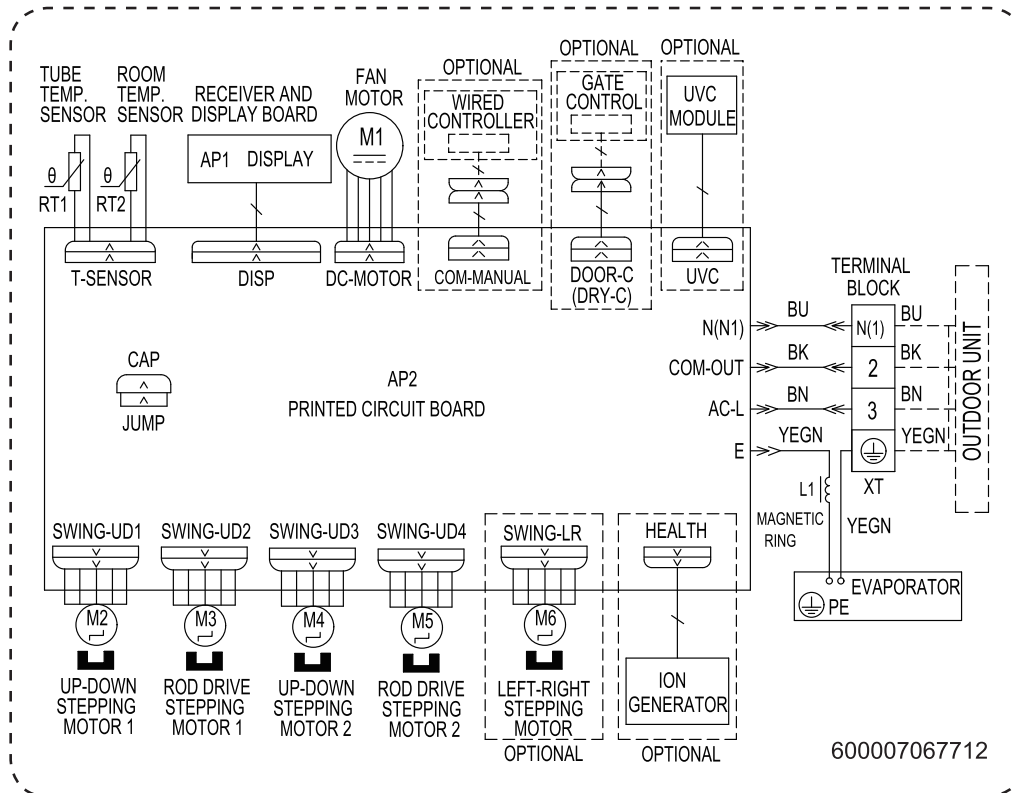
TUBE TEMP. SENSOR

ROOM TEMP. SENSOR

θ RT1

θ RT2

RECEIVER AND DISPLAY BOARD

AP1 DISPLAY

FAN MOTOR

M1

OPTIONAL

WIRED CONTROLLER

OPTIONAL

GATE CONTROL

OPTIONAL

UVC MODULE

T-SENSOR

DISP

DC-MOTOR

COM-MANUAL

DOOR-C (DRY-C)

UVC

TERMINAL BLOCK

N(N1)

BU

BU

N(1)

COM-OUT

BK

BK

2

AC-L

BN

BN

3

E

YEGN

YEGN

XT

OUTDOOR UNIT

CAP

JUMP

AP2
PRINTED CIRCUIT BOARD

L1

MAGNETIC RING

YEGN

EVAPORATOR

PE

SWING-UD1

SWING-UD2

SWING-UD3

SWING-UD4

SWING-LR

HEALTH

M2

M3

M4

M5

M6

UP-DOWN STEPPING MOTOR 1

ROD DRIVE STEPPING MOTOR 1

UP-DOWN STEPPING MOTOR 2

ROD DRIVE STEPPING MOTOR 2

LEFT-RIGHT STEPPING MOTOR

OPTIONAL

ION GENERATOR

OPTIONAL

600007067712